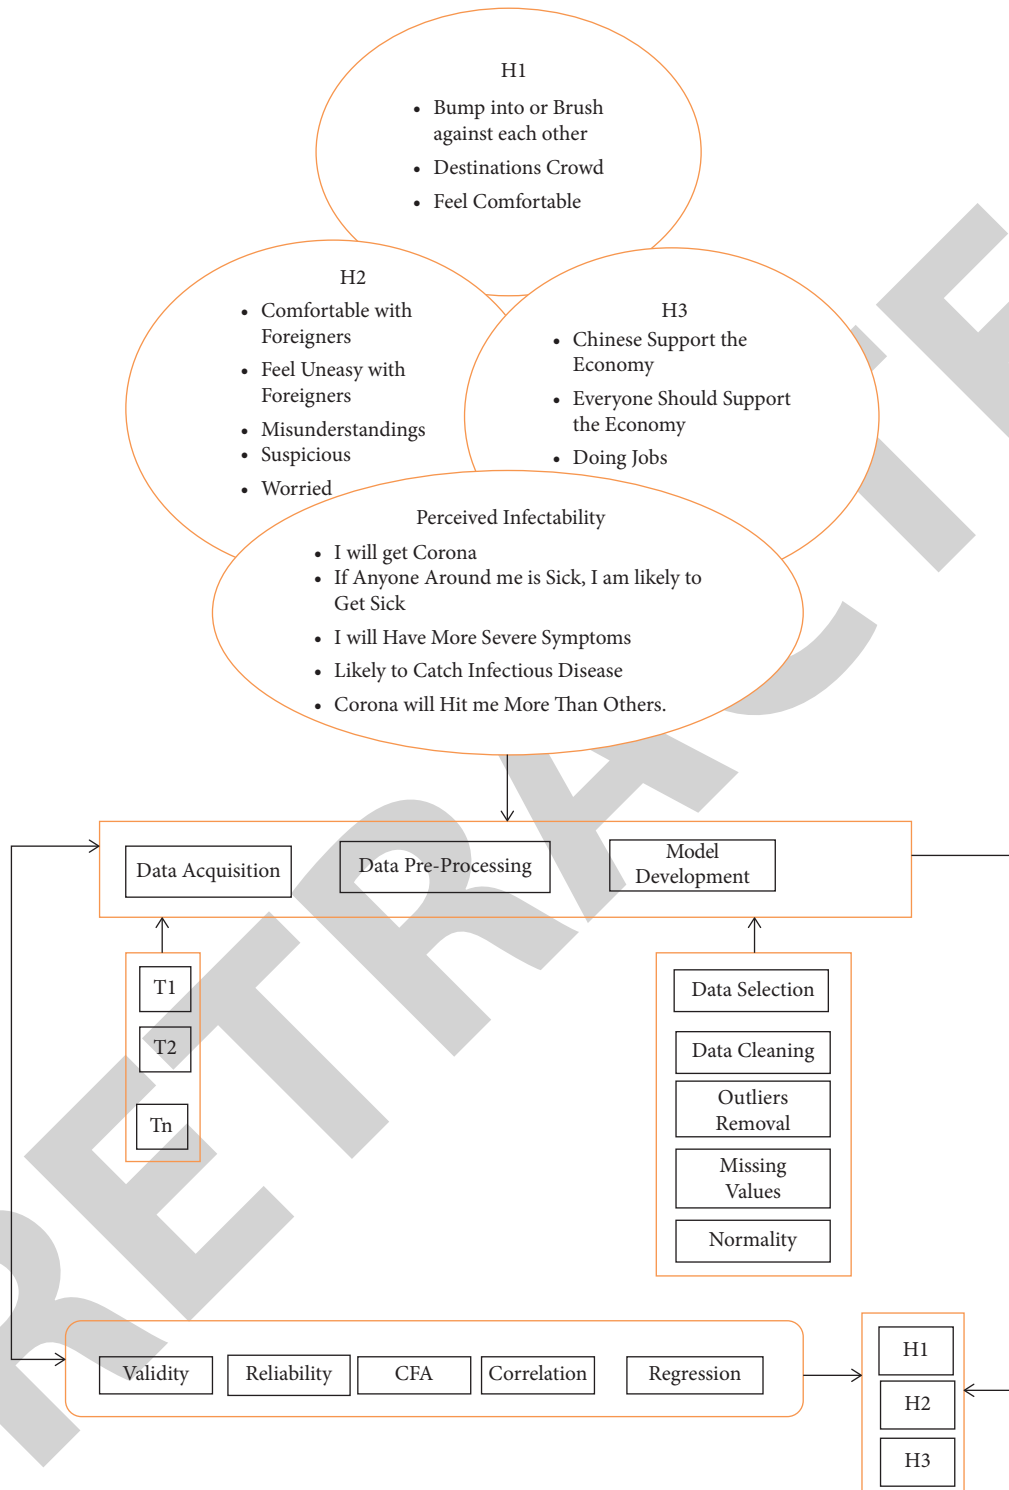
H1

- Bump into or Brush against each other
- Destinations Crowd
- Feel Comfortable

H2

- Comfortable with Foreigners
- Feel Uneasy with Foreigners
- Misunderstandings
- Suspicious
- Worried

H3

- Chinese Support the Economy
- Everyone Should Support the Economy
- Doing Jobs

Perceived Infectability

- I will get Corona
- If Anyone Around me is Sick, I am likely to Get Sick
- I will Have More Severe Symptoms
- Likely to Catch Infectious Disease
- Corona will Hit me More Than Others.

Data Acquisition

Data Pre-Processing

Model Development

T1

T2

Tn

Data Selection

Data Cleaning

Outliers Removal

Missing Values

Normality

Validity

Reliability

CFA

Correlation

Regression

H1

H2

H3

RETRACTED